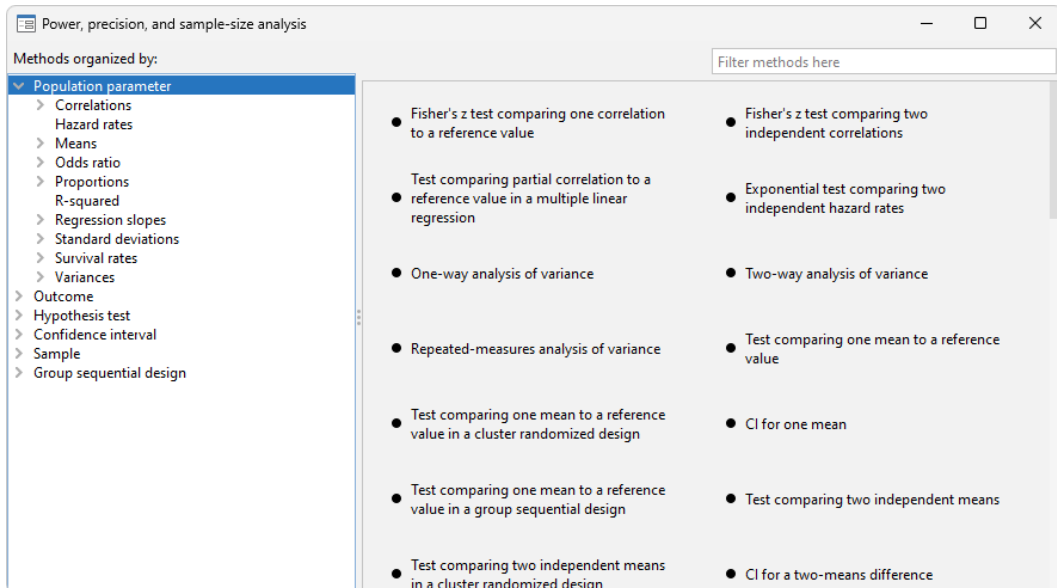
Power, precision, and sample-size analysis

Methods organized by:

Filter methods here

Population parameter
Correlations
Hazard rates
Means
Odds ratio
Proportions
R-squared
Regression slopes
Standard deviations
Survival rates
Variances
Outcome
Hypothesis test
Confidence interval
Sample
Group sequential design

Fisher's z test comparing one correlation to a reference value

Fisher's z test comparing two independent correlations

Test comparing partial correlation to a reference value in a multiple linear regression

Exponential test comparing two independent hazard rates

One-way analysis of variance

Two-way analysis of variance

Repeated-measures analysis of variance

Test comparing one mean to a reference value

Test comparing one mean to a reference value in a cluster randomized design

CI for one mean

Test comparing one mean to a reference value in a group sequential design

Test comparing two independent means

Test comparing two independent means in a cluster randomized design

CI for a two-means difference